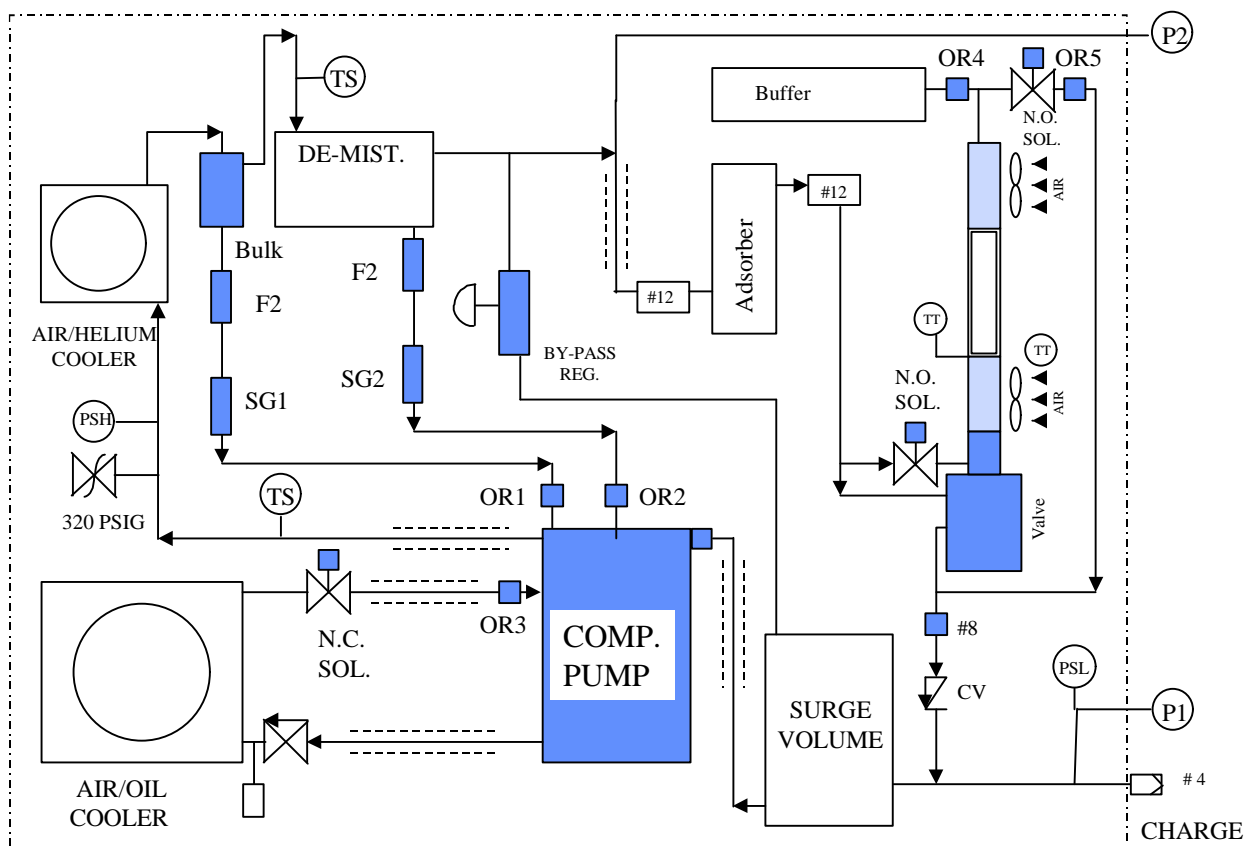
P2
TS
OR4
OR5
Buffer
N.O.
SOL.
DE-MIST.
AIR
#12
Bulk
Adsorber
F2
F2
#12
AIR/HELIUM
COOLER
BY-PASS
REG.
TT
TT
SG2
N.O.
SOL.
AIR
SG1
PSH
TS
OR1
OR2
320 PSIG
Valve
N.C.
SOL.
OR3
COMP.
PUMP
#8
PSL
CV
P1
SURGE
VOLUME
# 4
AIR/OIL
COOLER
CHARGE